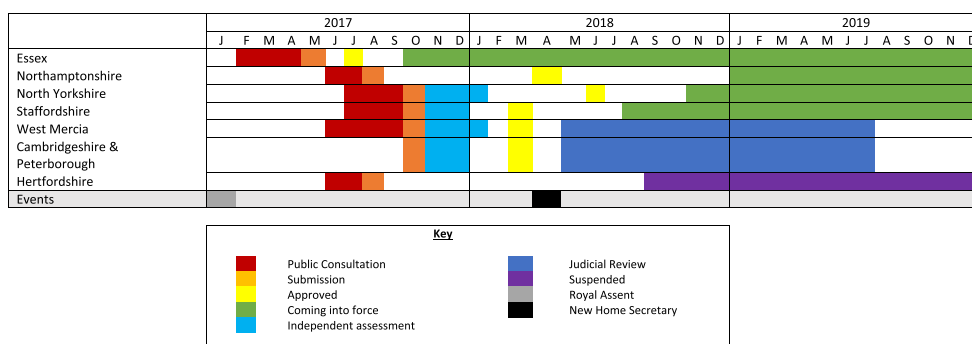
| | 2017 | | | | | | | | | | | | 2018 | | | | | | | | | | | | 2019 | | | | | | | | | | | |
|---|---|---|---|---|---|---|---|---|---|---|---|---|---|---|---|---|---|---|---|---|---|---|---|---|---|---|---|---|---|---|---|---|---|---|---|---|
| | J | F | M | A | M | J | J | A | S | O | N | D | J | F | M | A | M | J | J | A | S | O | N | D | J | F | M | A | M | J | J | A | S | O | N | D |
| Essex | | | | | | | | | | | | | | | | | | | | | | | | | | | | | | | | | | | | |
| Northamptonshire | | | | | | | | | | | | | | | | | | | | | | | | | | | | | | | | | | | | |
| North Yorkshire | | | | | | | | | | | | | | | | | | | | | | | | | | | | | | | | | | | | |
| Staffordshire | | | | | | | | | | | | | | | | | | | | | | | | | | | | | | | | | | | | |
| West Mercia | | | | | | | | | | | | | | | | | | | | | | | | | | | | | | | | | | | | |
| Cambridgeshire & Peterborough | | | | | | | | | | | | | | | | | | | | | | | | | | | | | | | | | | | | |
| Hertfordshire | | | | | | | | | | | | | | | | | | | | | | | | | | | | | | | | | | | | |
| Events | | | | | | | | | | | | | | | | | | | | | | | | | | | | | | | | | | | | |

Key

Public Consultation
Submission
Approved
Coming into force
Independent assessment
Judicial Review
Suspended
Royal Assent
New Home Secretary